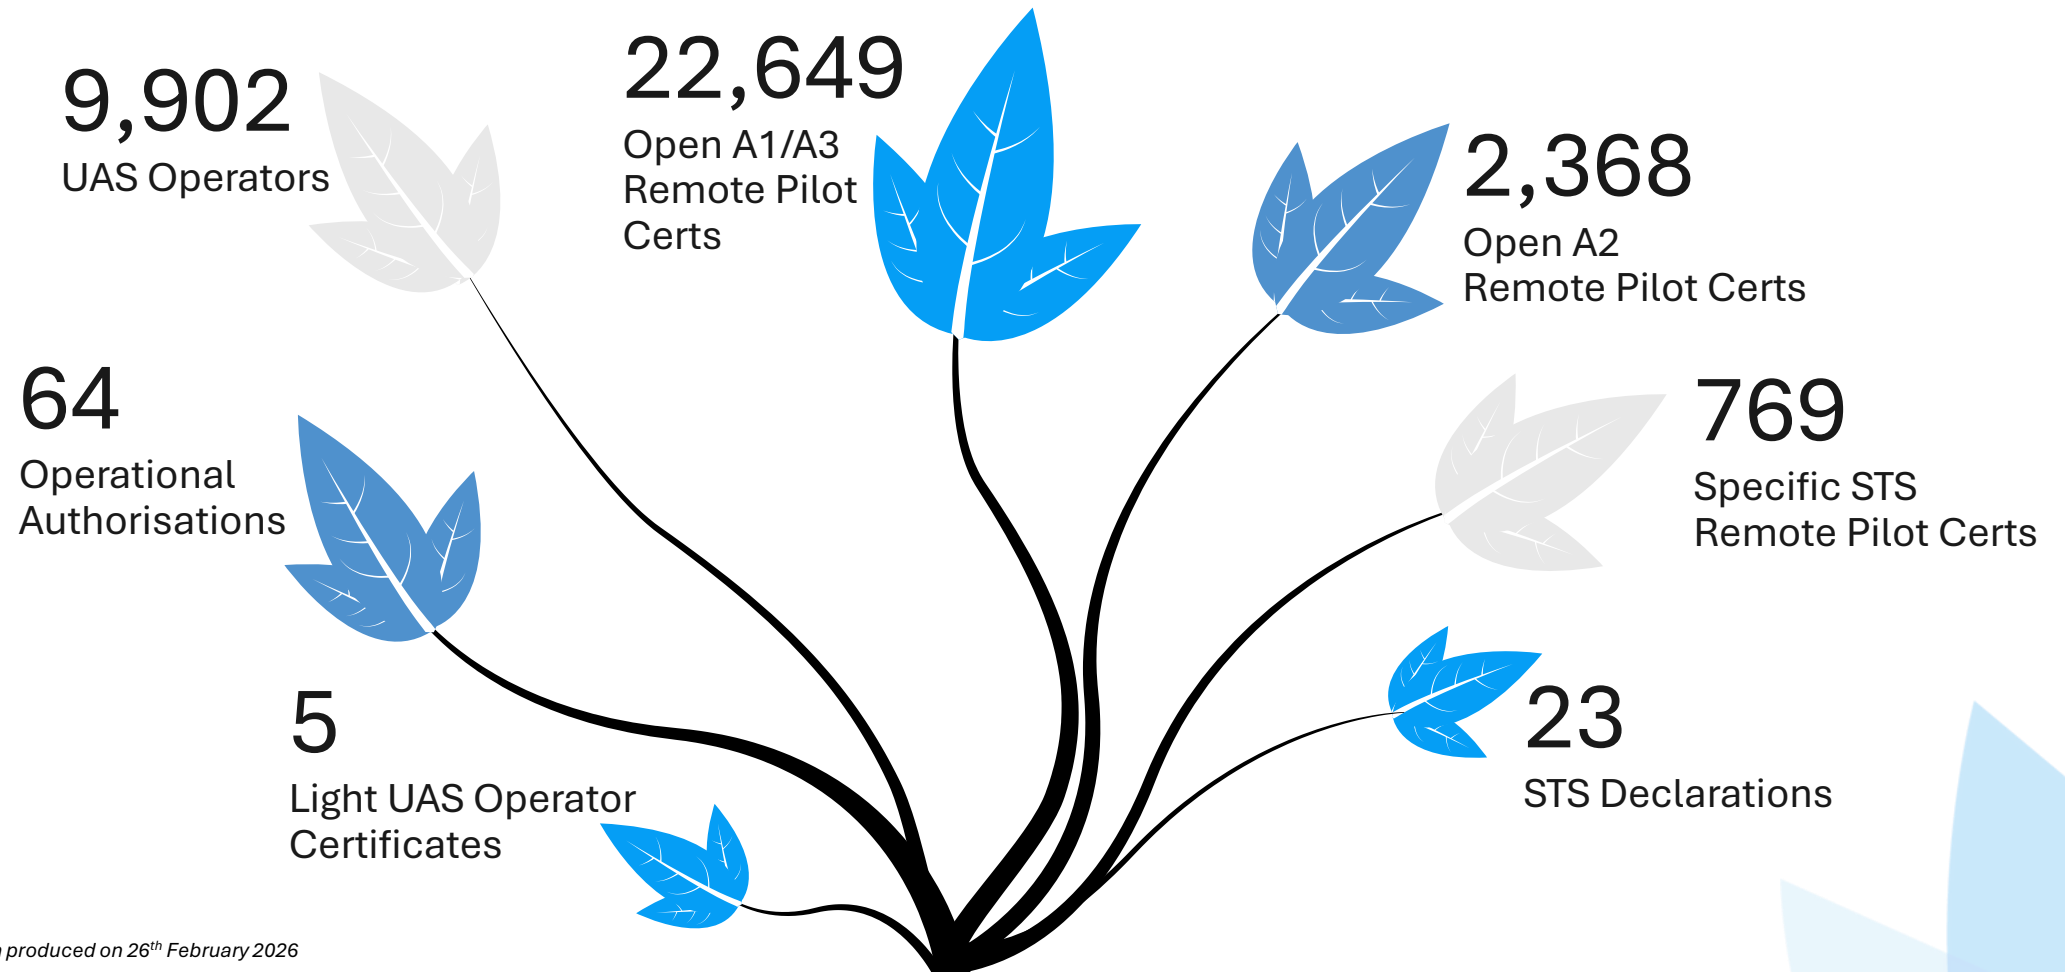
9,902
UAS Operators

22,649
Open A1/A3
Remote Pilot
Certs

2,368
Open A2
Remote Pilot Certs

64
Operational
Authorisations

769
Specific STS
Remote Pilot Certs

5
Light UAS Operator
Certificates

23
STS Declarations

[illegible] produced on 26$^{th}$ February 2026